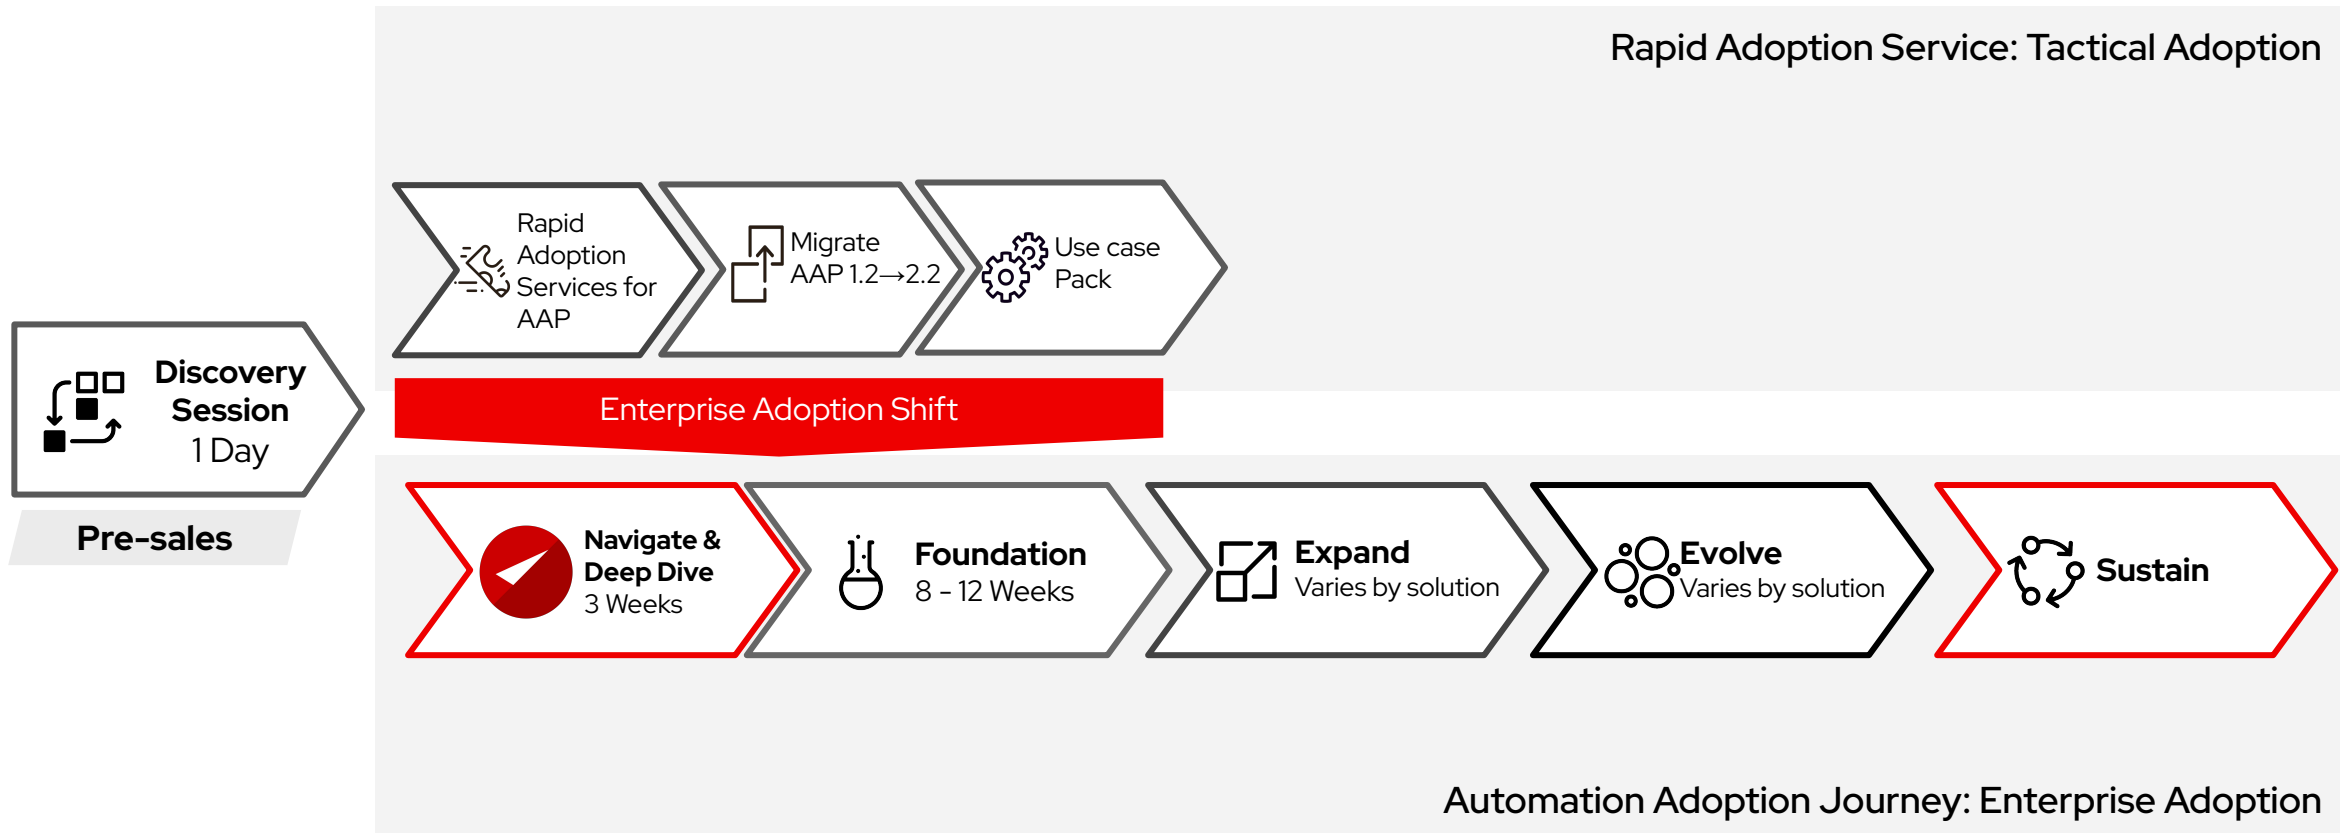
Rapid Adoption Service: Tactical Adoption

Rapid Adoption Services for AAP

Migrate AAP 1.2→2.2

Use case Pack

Discovery Session
1 Day

Pre-sales

Enterprise Adoption Shift

Navigate & Deep Dive
3 Weeks

Foundation
8 - 12 Weeks

Expand
Varies by solution

Evolve
Varies by solution

Sustain

Automation Adoption Journey: Enterprise Adoption